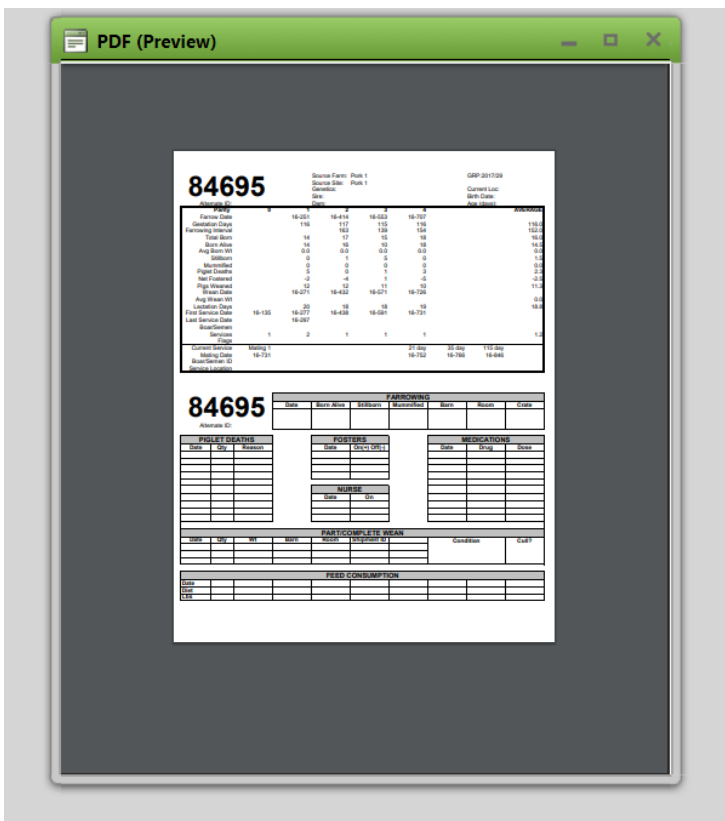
PDF (Preview)

84695

Alternate ID:

Source Farm: Pork 1
Source Site: Pork 1
Genetics:
Sire:
Dam:

GRP:2017/29

Current Loc:
Birth Date:
Age (days):

| Parity | 0 | 1 | 2 | 3 | 4 | Averages |
|---|---|---|---|---|---|---|
| Farrow Date | | 16-251 | 16-414 | 16-553 | 16-707 | |
| Gestation Days | | 116 | 117 | 115 | 116 | 116.0 |
| Farrowing Interval | | | 163 | 139 | 154 | 152.0 |
| Total Born | | 14 | 17 | 15 | 18 | 16.0 |
| Born Alive | | 14 | 16 | 10 | 18 | 14.5 |
| Avg Born Wt | | 0.0 | 0.0 | 0.0 | 0.0 | 0.0 |
| Stillborn | | 0 | 1 | 5 | 0 | 1.5 |
| Mummified | | 0 | 0 | 0 | 0 | 0.0 |
| Piglet Deaths | | 5 | 0 | 1 | 3 | 2.3 |
| Net Fostered | | -2 | -4 | 1 | -5 | -2.5 |
| Pigs Weaned | | 12 | 12 | 11 | 10 | 11.3 |
| Wean Date | | 16-271 | 16-432 | 16-571 | 16-726 | |
| Avg Wean Wt | | | | | | 0.0 |
| Lactation Days | | 20 | 18 | 18 | 19 | 18.8 |
| First Service Date | 16-135 | 16-277 | 16-438 | 16-581 | 16-731 | |
| Last Service Date | | 16-297 | | | | |
| Boar/Semen | | | | | | |
| Services | 1 | 2 | 1 | 1 | 1 | 1.2 |
| Flags | | | | | | |

Current Service: Mating 1 — 21 day, 35 day, 115 day
Mating Date: 16-731 — 16-752, 16-766, 16-846
Boar/Semen ID
Service Location

84695

Alternate ID:

FARROWING

| Date | Born Alive | Stillborn | Mummified | Barn | Room | Crate |
|---|---|---|---|---|---|---|
| | | | | | | |

PIGLET DEATHS

| Date | Qty | Reason |
|---|---|---|
| | | |

FOSTERS

| Date | On(+) Off(-) |
|---|---|
| | |

MEDICATIONS

| Date | Drug | Dose |
|---|---|---|
| | | |

NURSE

| Date | On |
|---|---|
| | |

PART/COMPLETE WEAN

| Date | Qty | Wt | Barn | Room | Shipment ID | Condition | Cull? |
|---|---|---|---|---|---|---|---|
| | | | | | | | |

FEED CONSUMPTION

| Date | | | | | | | | | |
|---|---|---|---|---|---|---|---|---|---|
| Diet | | | | | | | | | |
| LBS | | | | | | | | | |